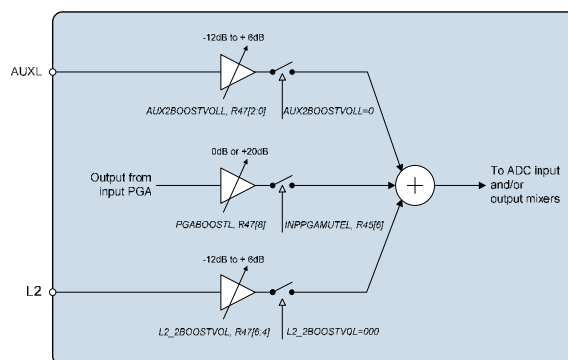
-12dB to + 6dB

AUXL

AUX2BOOSTVOLL, R47[2:0]

AUX2BOOSTVOLL=0

0dB or +20dB

Output from input PGA

PGABOOSTL, R47[8]

INPPGAMUTEL, R45[6]

To ADC input and/or output mixers

-12dB to + 6dB

L2

L2_2BOOSTVOL, R47[6:4]

L2_2BOOSTVOL=000